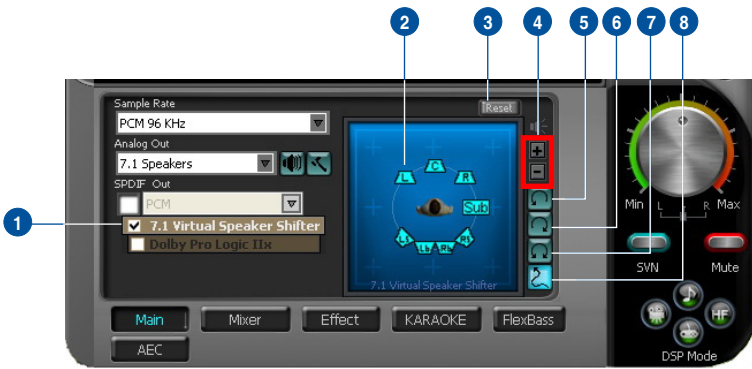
2
3
4
5
6
7
8
1

Sample Rate
PCM 96 KHz
Analog Out
7.1 Speakers
SPDIF Out
PCM
7.1 Virtual Speaker Shifter
Dolby Pro Logic IIx

Reset
+
−
L
C
R
Sub
Ls
Lb
Rb
Rs
7.1 Virtual Speaker Shifter

Min
Max
L
R
SVN
Mute
HF
DSP Mode

Main
Mixer
Effect
KARAOKE
FlexBass
AEC